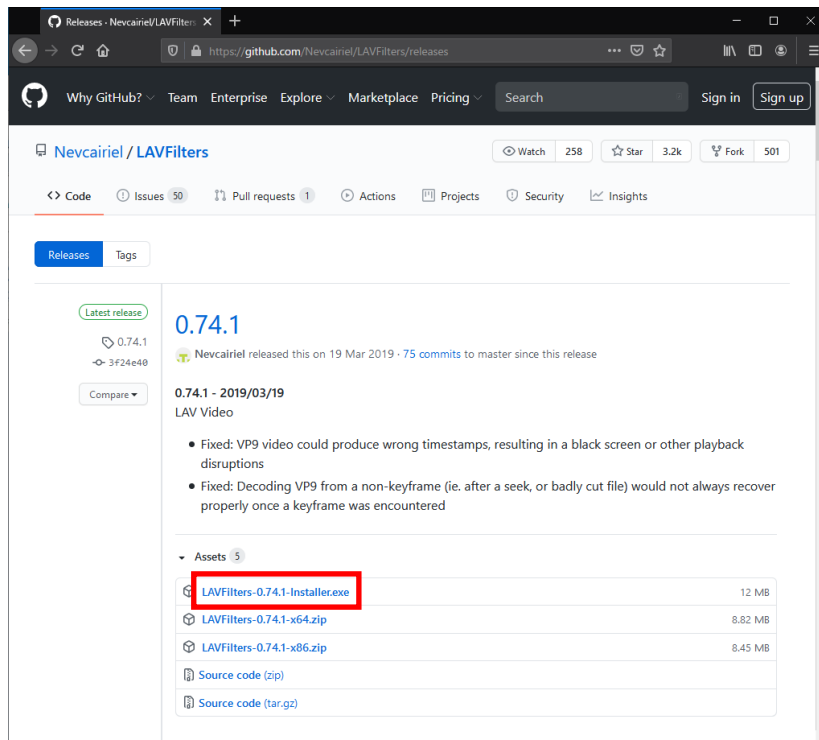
Releases · Nevcairiel/LAVFilter ×

https://github.com/Nevcairiel/LAVFilters/releases

Why GitHub? Team Enterprise Explore Marketplace Pricing Search Sign in Sign up

Nevcairiel / LAVFilters

Watch 258 Star 3.2k Fork 501

Code Issues 50 Pull requests 1 Actions Projects Security Insights

Releases Tags

Latest release
0.74.1
3f24e40
Compare

0.74.1

Nevcairiel released this on 19 Mar 2019 · 75 commits to master since this release

0.74.1 - 2019/03/19
LAV Video

- Fixed: VP9 video could produce wrong timestamps, resulting in a black screen or other playback disruptions
- Fixed: Decoding VP9 from a non-keyframe (ie. after a seek, or badly cut file) would not always recover properly once a keyframe was encountered

Assets 5

LAVFilters-0.74.1-Installer.exe 12 MB
LAVFilters-0.74.1-x64.zip 8.82 MB
LAVFilters-0.74.1-x86.zip 8.45 MB
Source code (zip)
Source code (tar.gz)